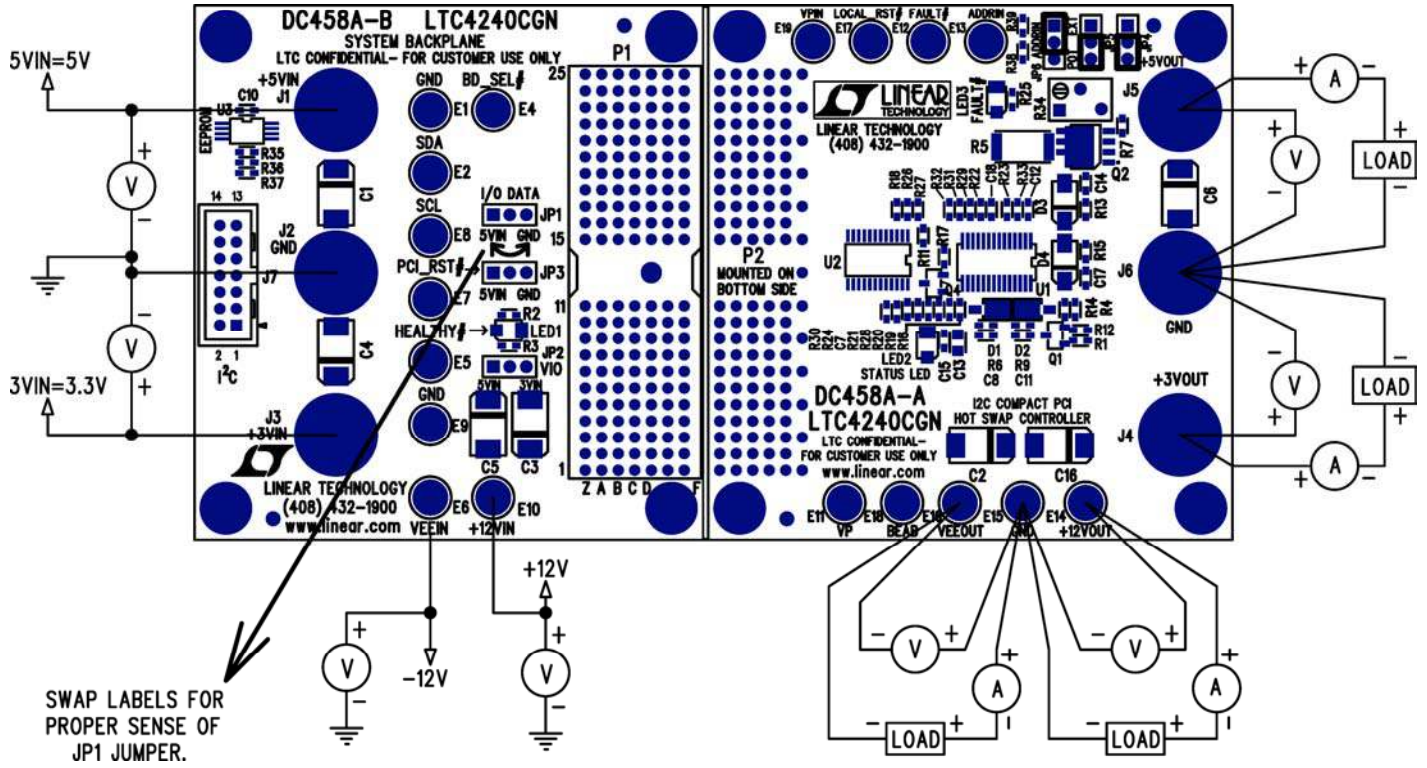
DC458A-B LTC4240CGN
SYSTEM BACKPLANE
LTC CONFIDENTIAL- FOR CUSTOMER USE ONLY

5VIN=5V
+5VIN
J1
C10
U3
EEPROM
R35
R36
R37
C1
14 13
J2
GND
J7
C4
2 1
I$^2$C
3VIN=3.3V
J3
+3VIN
LINEAR TECHNOLOGY
(408) 432-1900
www.linear.com

GND
E1
BD_SEL#
E4
SDA
E2
SCL
E8
I/O DATA
JP1
5VIN GND
15
PCI_RST#
E7
JP3
5VIN GND
HEALTHY#
E5
R2
LED1
R3
JP2
VIO
GND
E9
5VIN 3VIN
C5 C3
E6
VEEIN
E10
+12VIN

P1
25
11
1
Z A B C D F

P2
MOUNTED ON
BOTTOM SIDE

VPIN LOCAL_RST# FAULT# ADDRIN
E19 E17 E12 E13
+5VOUT
LINEAR TECHNOLOGY
LINEAR TECHNOLOGY
(408) 432-1900
LED3
FAULT#
R25
R34
J5
R5
R7
Q2
R18 R26 R27 R32 R31 R29 R22 C18 R23 R33 R12
D3
C14
R13
C6
U2
R11
R17
U1
D4
R15
C17
J6
GND
R14
R4
R12
R1
Q1
R30 R24 C21 R21 R20 R19 R16
LED2
STATUS LED
C15 C13
D1 D2
R6 R9
C8 C11
DC458A-A
LTC4240CGN
I2C COMPACT PCI
HOT SWAP CONTROLLER
LTC CONFIDENTIAL-
FOR CUSTOMER USE ONLY
www.linear.com
+3VOUT
J4
C2 C16
E11 E18 E16 E15 E14
VP BEAB VEEOUT GND +12VOUT

A
V
LOAD
LOAD
V
A
+ − + − + −

V
−12V
+12V
V

SWAP LABELS FOR PROPER SENSE OF JP1 JUMPER.

V
A
LOAD
V
A
LOAD